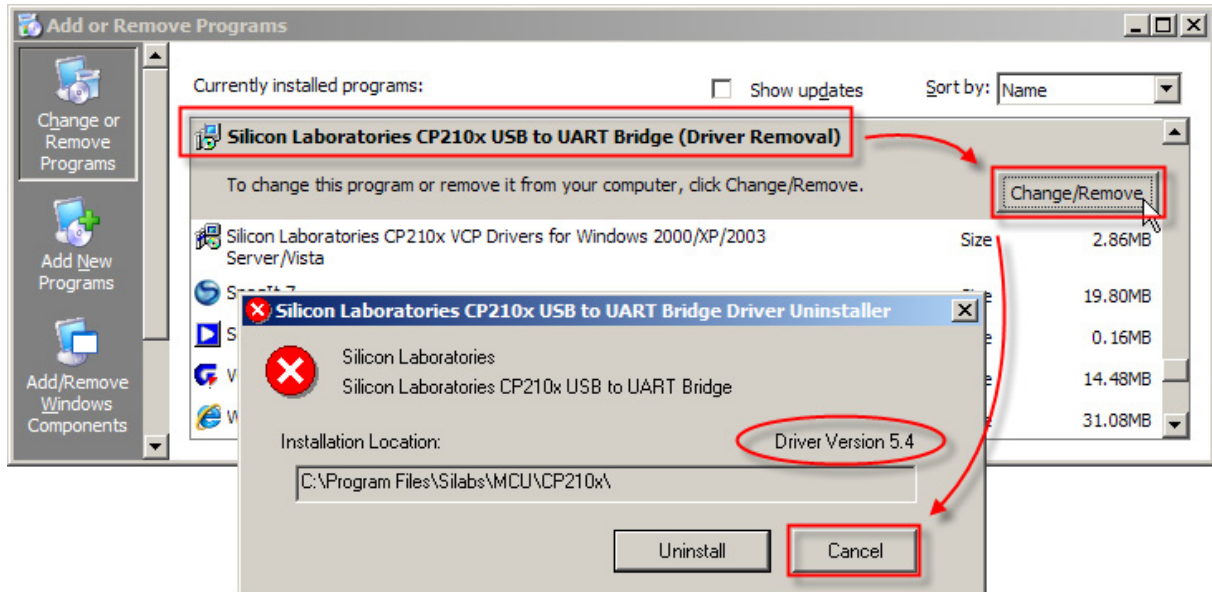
Add or Remove Programs

Change or Remove Programs

Add New Programs

Add/Remove Windows Components

Currently installed programs:

Show updates

Sort by: Name

Silicon Laboratories CP210x USB to UART Bridge (Driver Removal)

To change this program or remove it from your computer, click Change/Remove.

Change/Remove

Silicon Laboratories CP210x VCP Drivers for Windows 2000/XP/2003 Server/Vista

Size 2.86MB

SnagIt 7

19.80MB

0.16MB

14.48MB

31.08MB

Silicon Laboratories CP210x USB to UART Bridge Driver Uninstaller

Silicon Laboratories
Silicon Laboratories CP210x USB to UART Bridge

Installation Location:

Driver Version 5.4

C:\Program Files\Silabs\MCU\CP210x\

Uninstall

Cancel